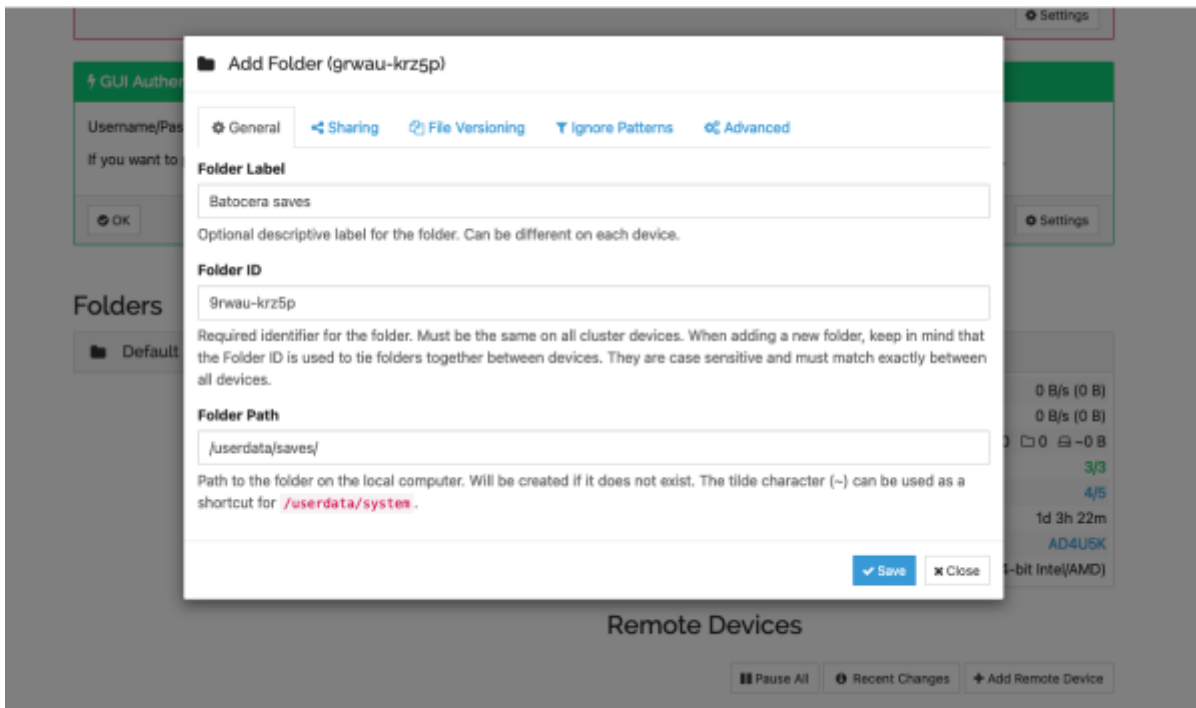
Settings

GUI Authen

Username/Pas

If you want to

OK

Settings

Folders

Default

0 B/s (0 B)

0 B/s (0 B)

0 0 ~0 B

3/3

4/5

1d 3h 22m

AD4U5K

4-bit Intel(AMD)

Add Folder (grwau-krz5p)

General | Sharing | File Versioning | Ignore Patterns | Advanced

Folder Label

Batocera saves

Optional descriptive label for the folder. Can be different on each device.

Folder ID

9rwau-krz5p

Required identifier for the folder. Must be the same on all cluster devices. When adding a new folder, keep in mind that the Folder ID is used to tie folders together between devices. They are case sensitive and must match exactly between all devices.

Folder Path

/userdata/saves/

Path to the folder on the local computer. Will be created if it does not exist. The tilde character (~) can be used as a shortcut for /userdata/system.

Save | Close

Remote Devices

Pause All | Recent Changes | Add Remote Device